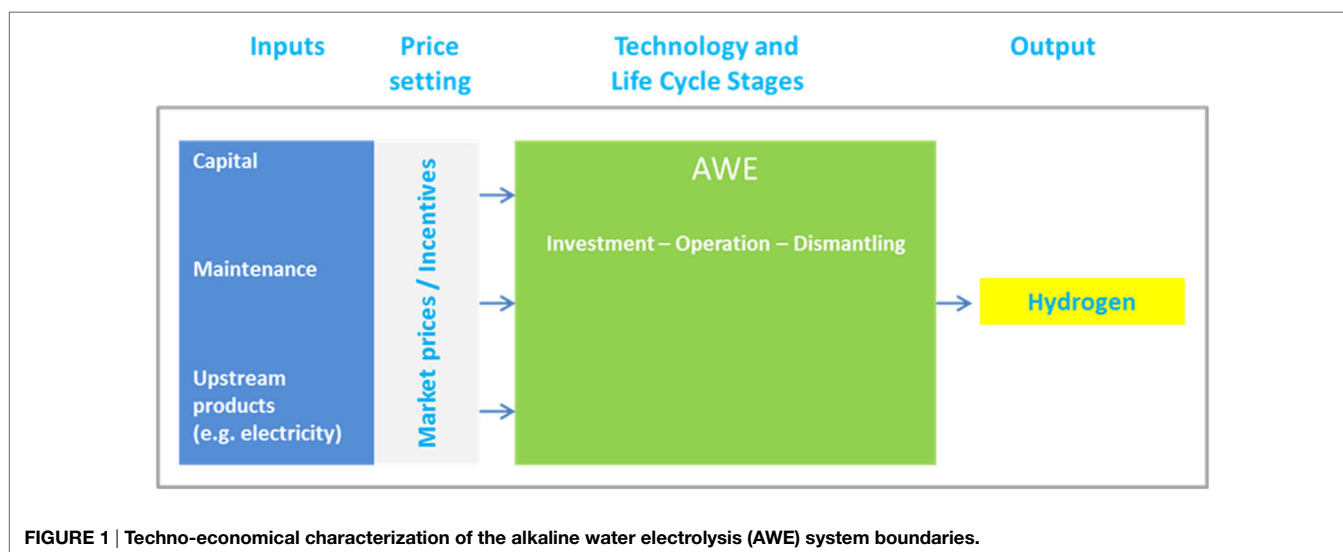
Inputs

Price setting

Technology and Life Cycle Stages

Output

Capital

Maintenance

Upstream products (e.g. electricity)

Market prices / Incentives

AWE

Investment – Operation – Dismantling

Hydrogen

FIGURE 1 | Techno-economical characterization of the alkaline water electrolysis (AWE) system boundaries.